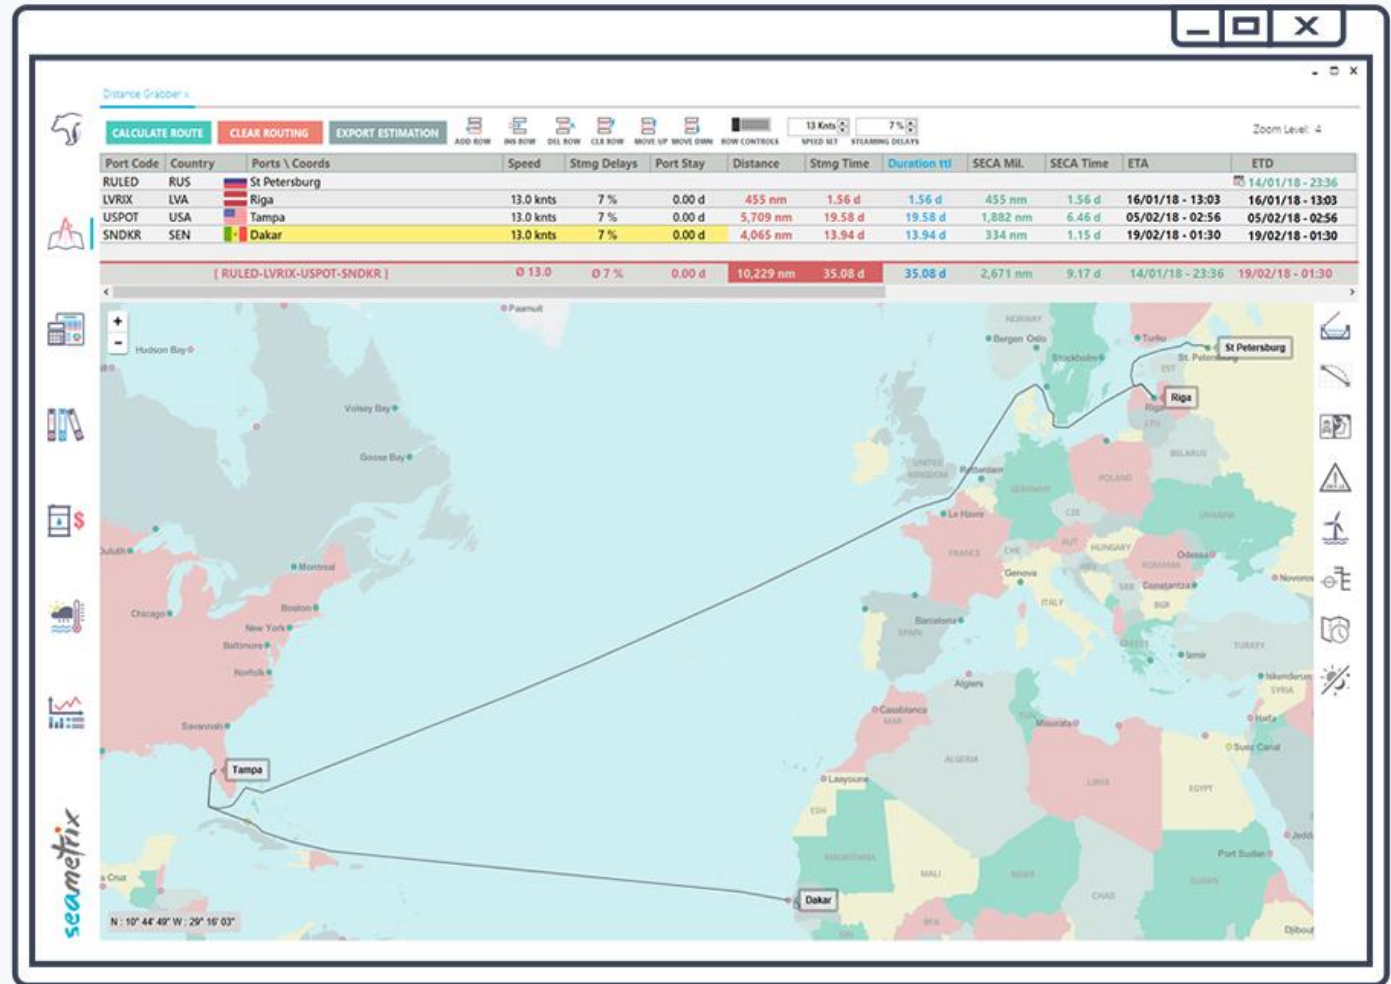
Distance Grabber x

CALCULATE ROUTE | CLEAR ROUTING | EXPORT ESTIMATION | ADD ROW | INS ROW | DEL ROW | CLR ROW | MOVE UP | MOVE DWN | ROW CONTROLS | 13 Knts | SPEED SET | 7 % | STEAMING DELAYS

Zoom Level: 4

| Port Code | Country | Ports \ Coords | Speed | Stmg Delays | Port Stay | Distance | Stmg Time | Duration | SECA Mil. | SECA Time | ETA | ETD |
|---|---|---|---|---|---|---|---|---|---|---|---|---|
| RULED | RUS | St Petersburg | | | | | | | | | | 14/01/18 - 23:36 |
| LVRIX | LVA | Riga | 13.0 knts | 7 % | 0.00 d | 455 nm | 1.56 d | 1.56 d | 455 nm | 1.56 d | 16/01/18 - 13:03 | 16/01/18 - 13:03 |
| USPOT | USA | Tampa | 13.0 knts | 7 % | 0.00 d | 5,709 nm | 19.58 d | 19.58 d | 1,882 nm | 6.46 d | 05/02/18 - 02:56 | 05/02/18 - 02:56 |
| SNDKR | SEN | Dakar | 13.0 knts | 7 % | 0.00 d | 4,065 nm | 13.94 d | 13.94 d | 334 nm | 1.15 d | 19/02/18 - 01:30 | 19/02/18 - 01:30 |
| | | [ RULED-LVRIX-USPOT-SNDKR ] | Ø 13.0 | Ø 7 % | 0.00 d | 10,229 nm | 35.08 d | 35.08 d | 2,671 nm | 9.17 d | 14/01/18 - 23:36 | 19/02/18 - 01:30 |

Paamiut Hudson Bay Voisey Bay Goose Bay Duluth Montreal Chicago Boston New York Baltimore Norfolk Savannah Tampa Cruz NORWAY Bergen Oslo Stockholm Turku St Petersburg EST Riga Riga LTH BELARUS UNITED KINGDOM Rotterdam GERMANY POLAND CZE UKRAINE Le Havre FRANCE CHE AUT HUNGARY Odessa ROMANIA Genova SRB Constantza Novoros BGR ITALY SPAIN Barcelona TURKEY Izmir Iskenderun SYRIA Algiers Haifa Casablanca MAR Suez Canal ALGERIA LIBYA EGYPT Laayoune ESH MAURITANIA MALI NIGER Port Sudan SUDAN CHAD Jeddah Dakar Djibout

N : 10° 44' 49" W : 29° 16' 03"

seametrix